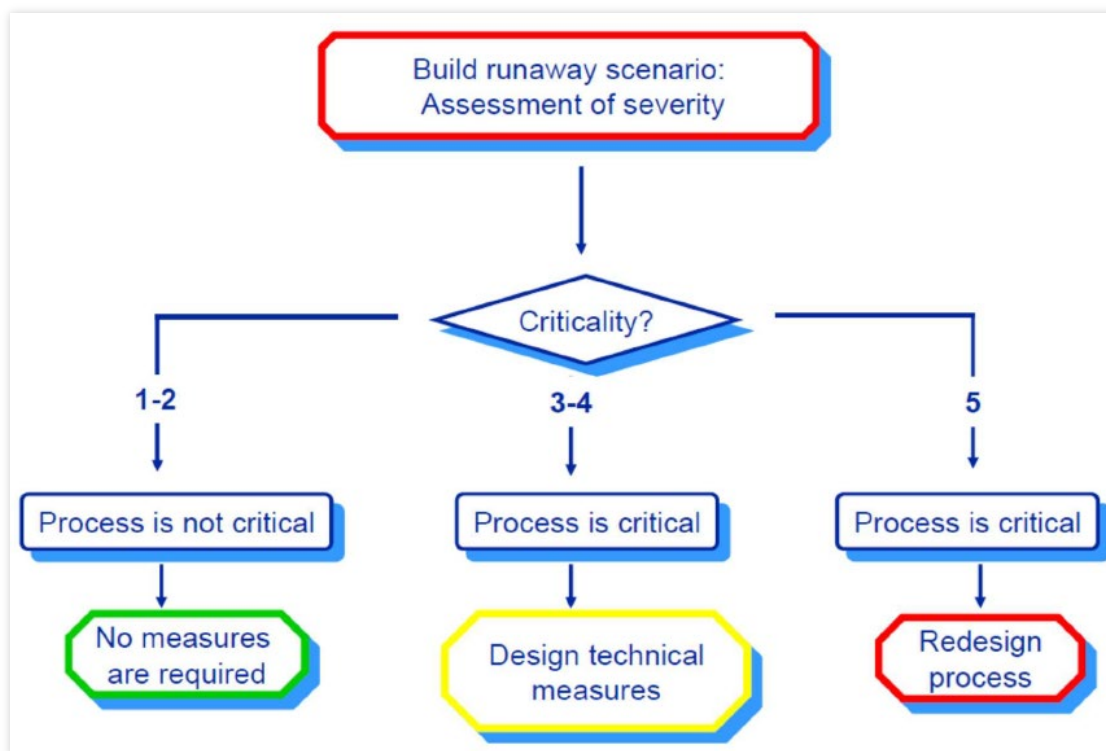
Build runaway scenario:
Assessment of severity

Criticality?

1-2

3-4

5

Process is not critical

Process is critical

Process is critical

No measures are required

Design technical measures

Redesign process